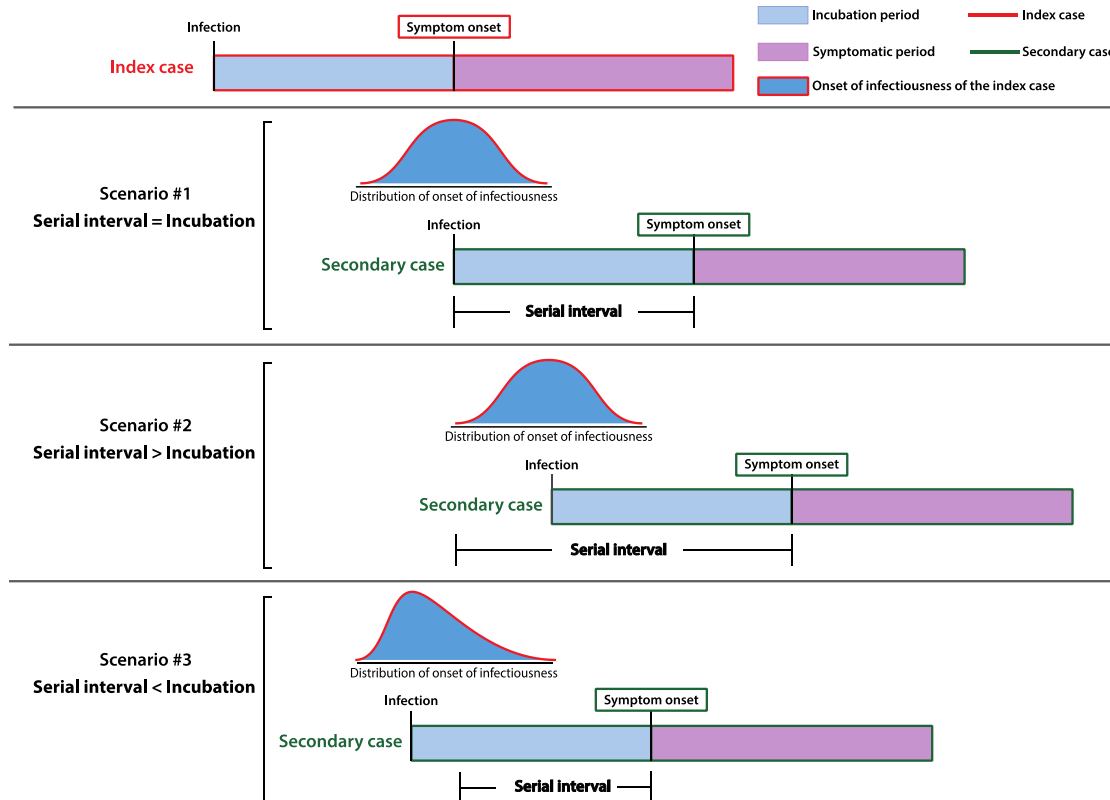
Infection
Symptom onset
Index case

Incubation period
Index case
Symptomatic period
Secondary cas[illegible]
Onset of infectiousness of the index case

Scenario #1
Serial interval = Incubation

Distribution of onset of infectiousness
Infection
Symptom onset
Secondary case
Serial interval

Scenario #2
Serial interval > Incubation

Distribution of onset of infectiousness
Infection
Symptom onset
Secondary case
Serial interval

Scenario #3
Serial interval < Incubation

Distribution of onset of infectiousness
Infection
Symptom onset
Secondary case
Serial interval